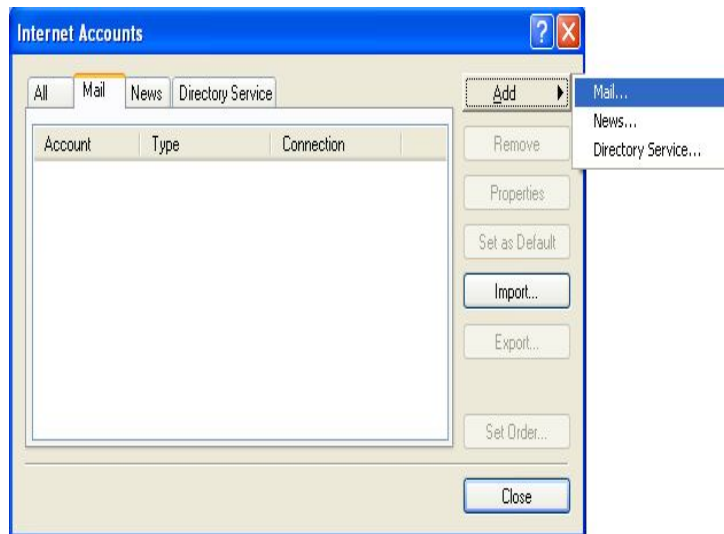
Internet Accounts

?

X

All

Mail

News

Directory Service

Account

Type

Connection

Add

Mail...

News...

Directory Service...

Remove

Properties

Set as Default

Import...

Export...

Set Order...

Close